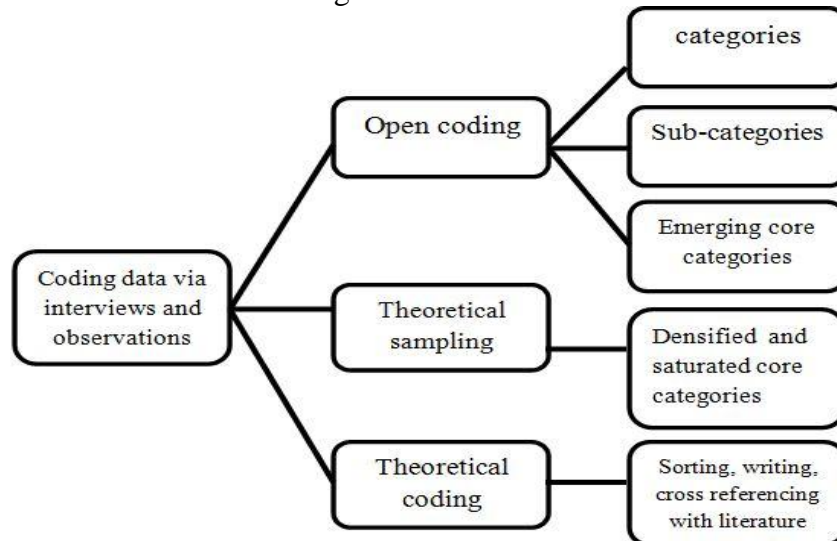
Coding data via interviews and observations

Open coding

categories

Sub-categories

Emerging core categories

Theoretical sampling

Densified and saturated core categories

Theoretical coding

Sorting, writing, cross referencing with literature